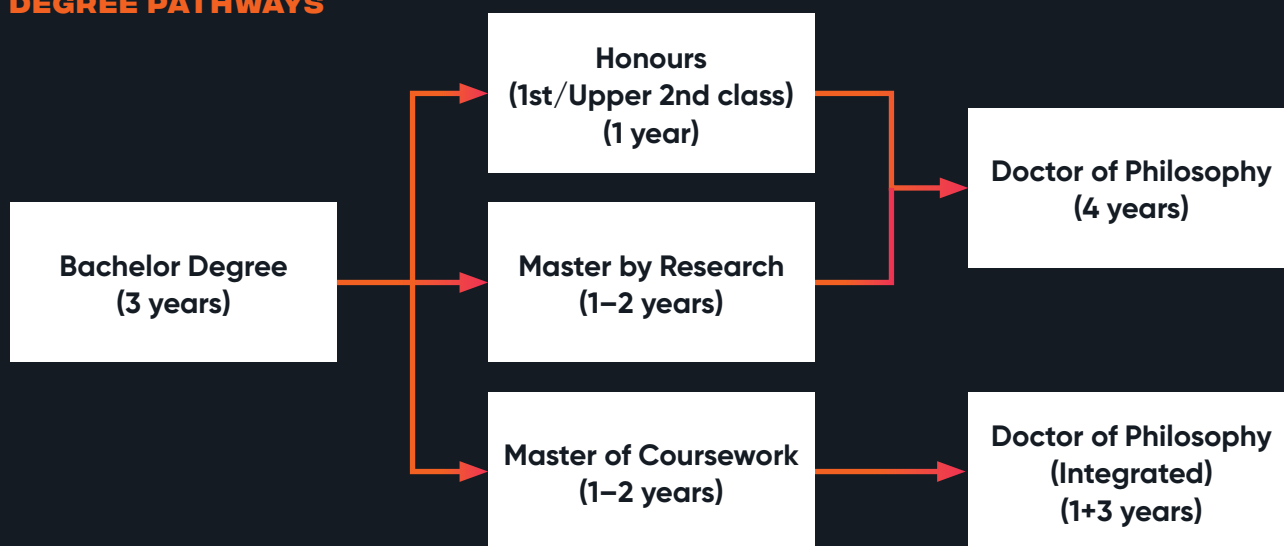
DEGREE PATHWAYS

Bachelor Degree
(3 years)

Honours
(1st/Upper 2nd class)
(1 year)

Master by Research
(1–2 years)

Master of Coursework
(1–2 years)

Doctor of Philosophy
(4 years)

Doctor of Philosophy
(Integrated)
(1+3 years)